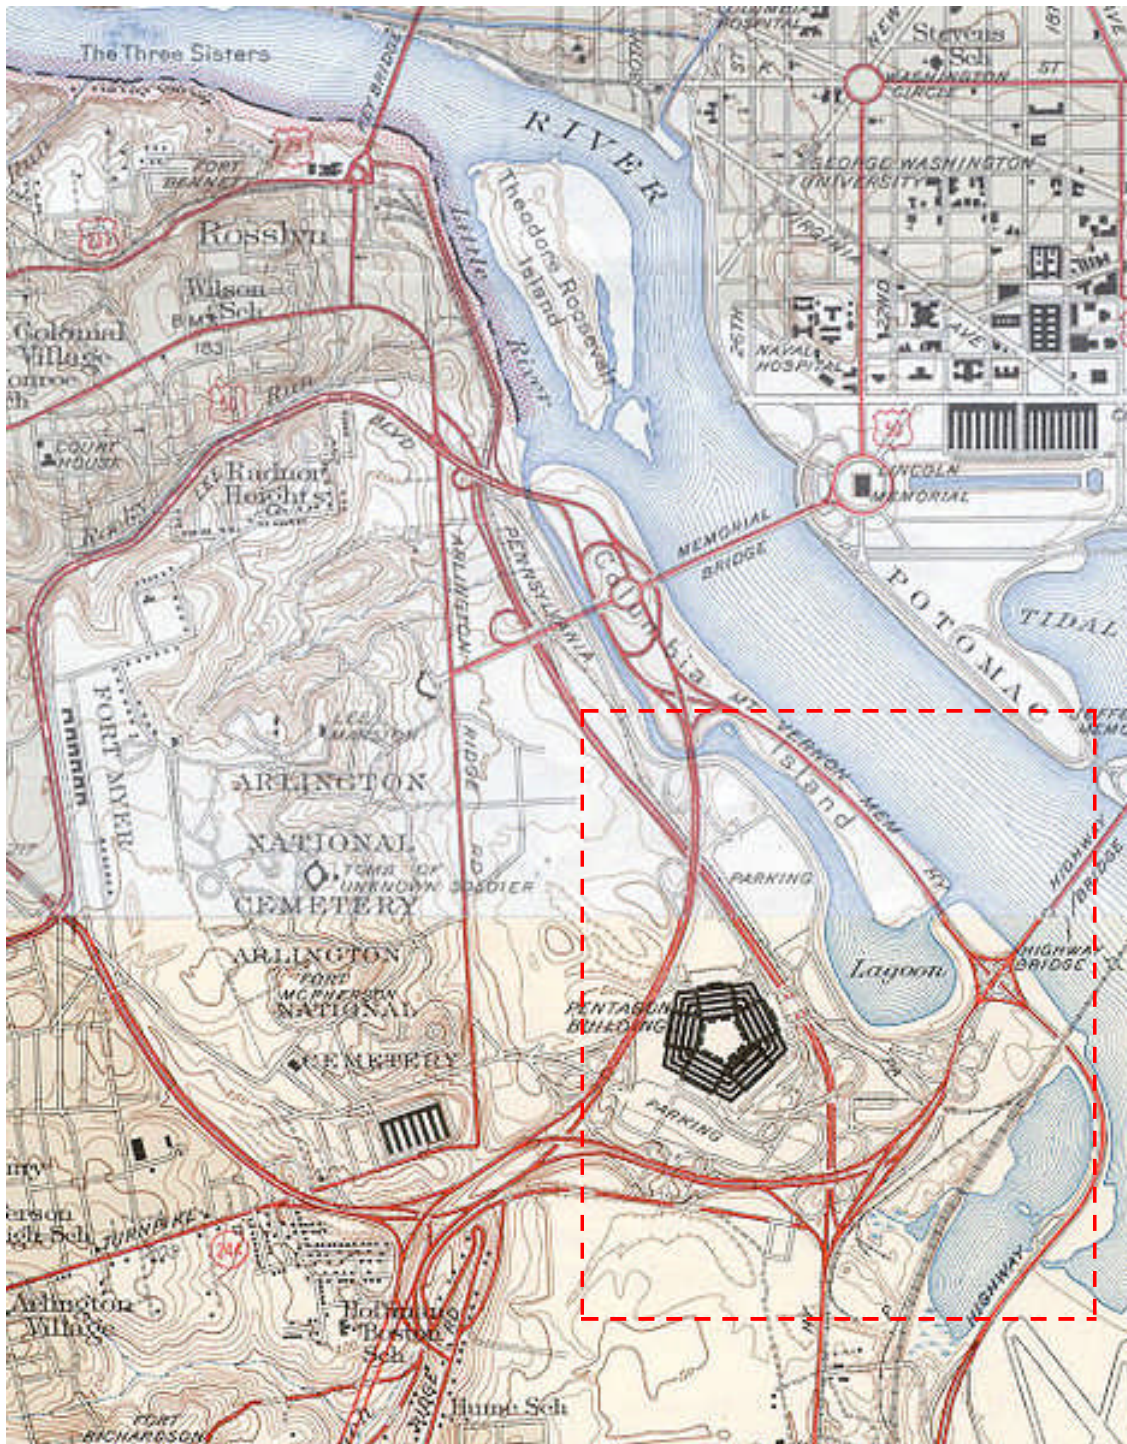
The Three Sisters
KEY BRIDGE
FORT BENNET
Rosslyn
Wilson Sch
BM 183
Colonial Village
onroe
COURT HOUSE
Radnor Heights
BLVD
Little River
Theodore Roosevelt Island
RIVER
Stevens Sch
WASHINGTON CIRCLE
NEW
ST
GEORGE WASHINGTON UNIVERSITY
VIRGINIA
NAVAL HOSPITAL
AVE
LINCOLN MEMORIAL
MEMORIAL BRIDGE
POTOMAC
TIDAL
Columbia Island
PENNSYLVANIA
ARLINGTON RIDGE RD
FORT MYER
LEE MANSION
ARLINGTON NATIONAL CEMETERY
TOMB OF UNKNOWN SOLDIER
ARLINGTON FORT MCPHERSON NATIONAL CEMETERY
MT VERNON MEM HY
PARKING
Lagoon
HIGHWAY BRIDGE
PENTAGON BUILDING
PARKING
TURNPIKE
Arlington Village
Hoffman Boston Sch
Hume Sch
FORT RICHARDSON
HIGHWAY